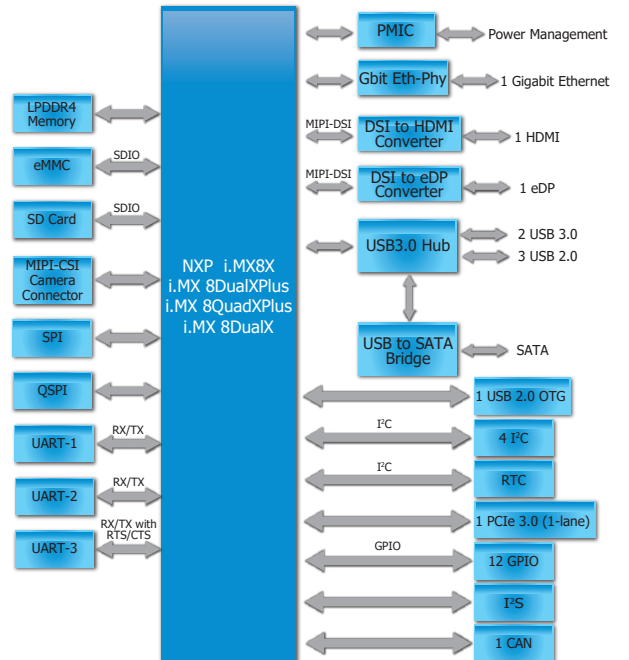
LPDDR4 Memory

eMMC
SDIO

SD Card
SDIO

MIPI-CSI Camera Connector

SPI

QSPI

UART-1
RX/TX

UART-2
RX/TX

UART-3
RX/TX with RTS/CTS

NXP i.MX8X
i.MX 8DualXPlus
i.MX 8QuadXPlus
i.MX 8DualX

PMIC
Power Management

Gbit Eth-Phy
1 Gigabit Ethernet

MIPI-DSI
DSI to HDMI Converter
1 HDMI

MIPI-DSI
DSI to eDP Converter
1 eDP

USB3.0 Hub
2 USB 3.0
3 USB 2.0

USB to SATA Bridge
SATA

1 USB 2.0 OTG

I²C
4 I²C

I²C
RTC

1 PCIe 3.0 (1-lane)

GPIO
12 GPIO

I²S

1 CAN